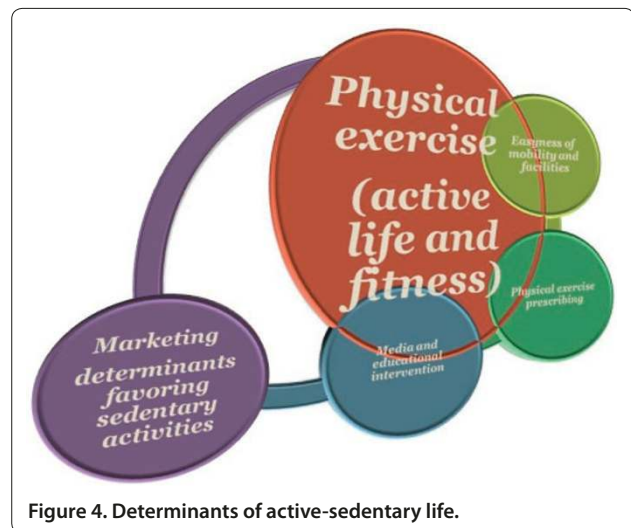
Physical exercise (active life and fitness)

Easyness of mobility and facilities

Physical exercise prescribing

Media and educational intervention

Marketing determinants favoring sedentary activities

Figure 4. Determinants of active-sedentary life.